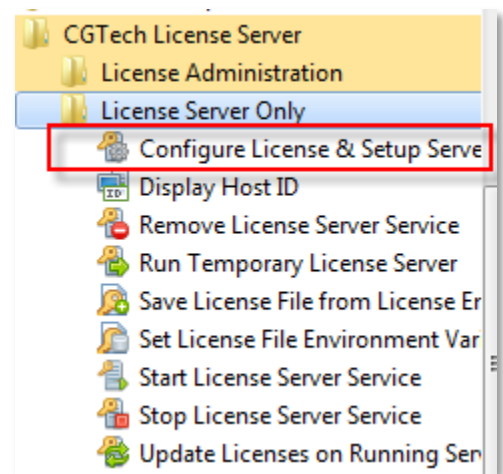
CGTech License Server
License Administration
License Server Only
Configure License & Setup Serve
Display Host ID
Remove License Server Service
Run Temporary License Server
Save License File from License Er
Set License File Environment Var
Start License Server Service
Stop License Server Service
Update Licenses on Running Ser